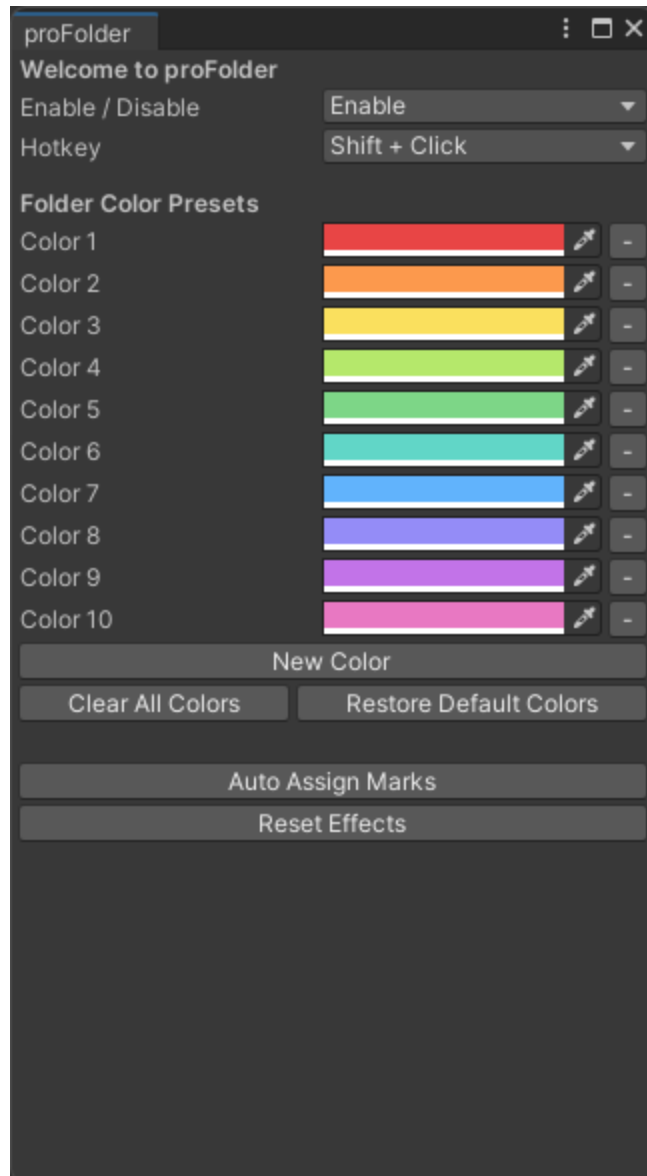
proFolder

Welcome to proFolder

Enable / Disable | Enable

Hotkey | Shift + Click

Folder Color Presets

Color 1 -
Color 2 -
Color 3 -
Color 4 -
Color 5 -
Color 6 -
Color 7 -
Color 8 -
Color 9 -
Color 10 -

New Color

Clear All Colors

Restore Default Colors

Auto Assign Marks

Reset Effects